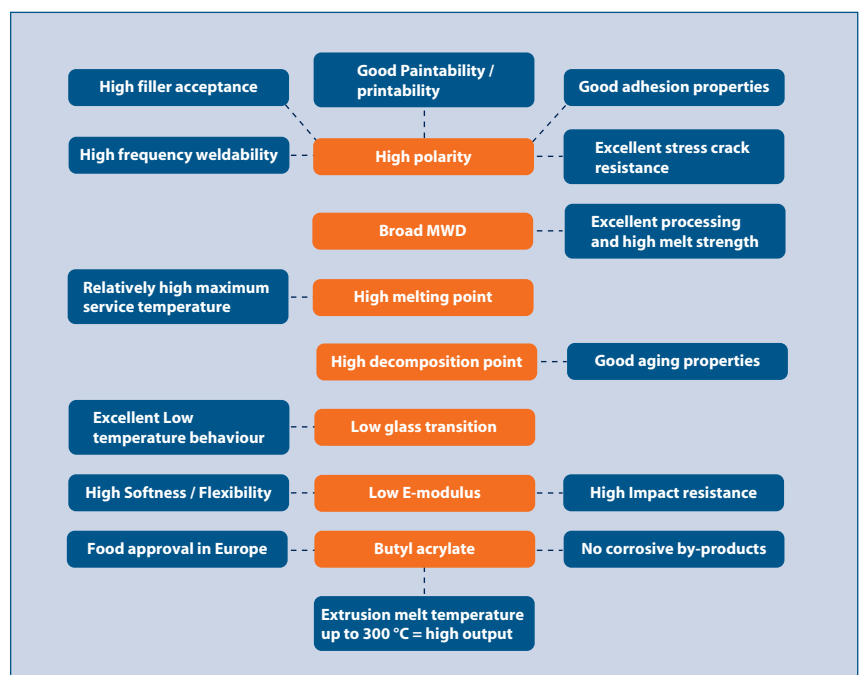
High filler acceptance

Good Paintability / printability

Good adhesion properties

High frequency weldability

High polarity

Excellent stress crack resistance

Broad MWD

Excellent processing and high melt strength

Relatively high maximum service temperature

High melting point

High decomposition point

Good aging properties

Excellent Low temperature behaviour

Low glass transition

High Softness / Flexibility

Low E-modulus

High Impact resistance

Food approval in Europe

Butyl acrylate

No corrosive by-products

Extrusion melt temperature up to 300 °C = high output